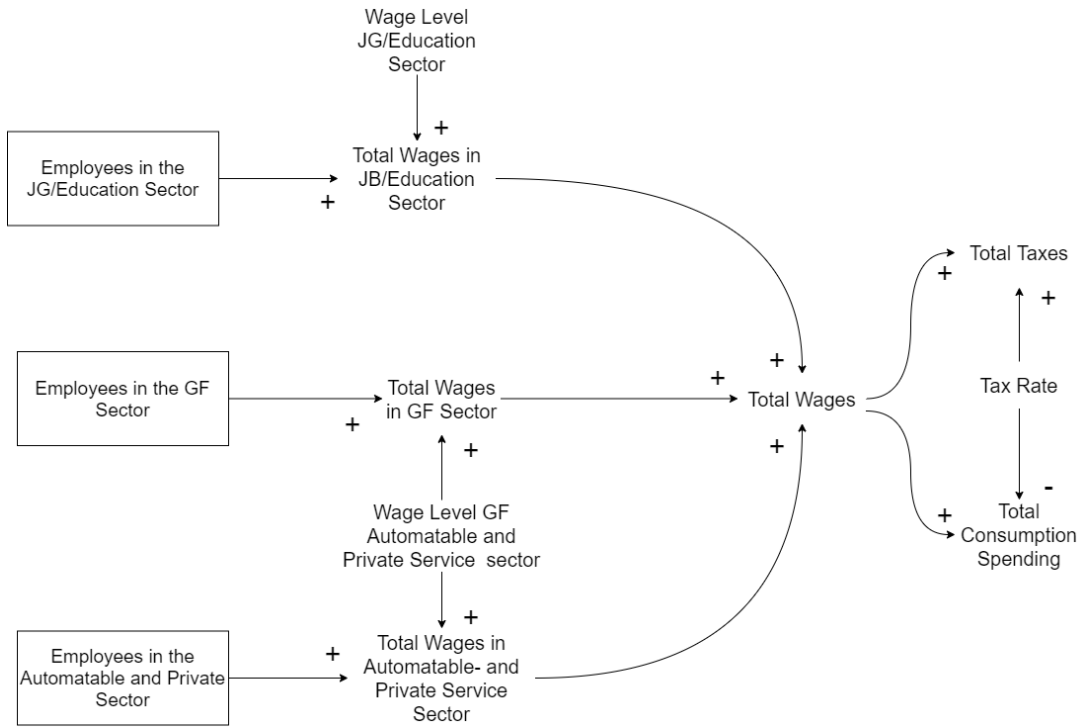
Wage Level JG/Education Sector

+

Employees in the JG/Education Sector

+

Total Wages in JB/Education Sector

Total Taxes

+

+

Employees in the GF Sector

+

Total Wages in GF Sector

+

+

Total Wages

Tax Rate

+

+

+

Wage Level GF Automatable and Private Service sector

-

+

Total Consumption Spending

+

Employees in the Automatable and Private Sector

+

Total Wages in Automatable- and Private Service Sector